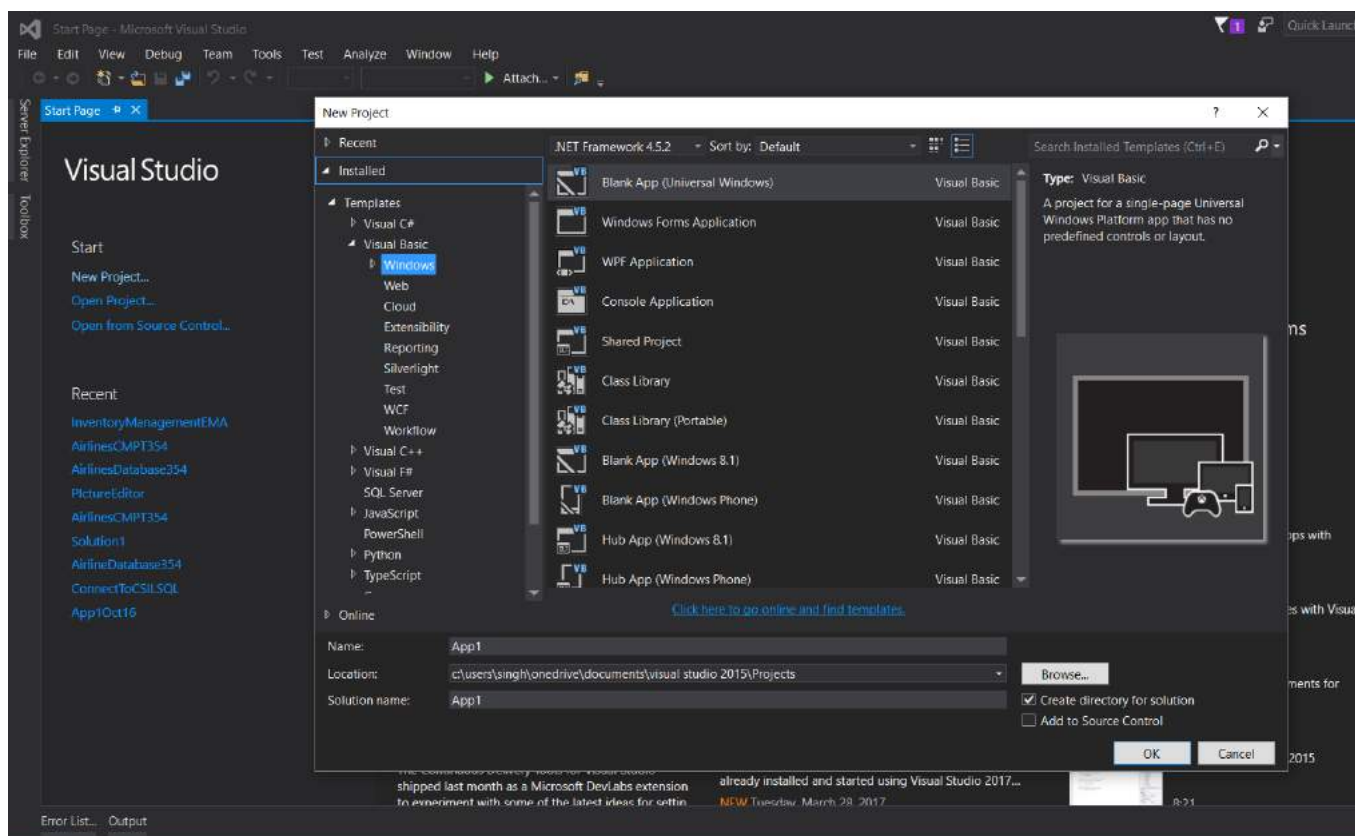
Start Page - Microsoft Visual Studio
File Edit View Debug Team Tools Test Analyze Window Help
Attach...
Quick Launch
Server Explorer Toolbox
Start Page
Visual Studio
Start
New Project...
Open Project...
Open from Source Control...
Recent
InventoryManagementEMA
AirlinesCMPT354
AirlinesDatabase354
PictureEditor
AirlinesCMPT354
Solution1
AirlineDatabase354
ConnectToCSILSQL
App1Oct16
New Project
? ×
Recent
Installed
Templates
Visual C#
Visual Basic
Windows
Web
Cloud
Extensibility
Reporting
Silverlight
Test
WCF
Workflow
Visual C++
Visual F#
SQL Server
JavaScript
PowerShell
Python
TypeScript
Online
.NET Framework 4.5.2 Sort by: Default
Search Installed Templates (Ctrl+E)

| Template | Language |
|---|---|
| Blank App (Universal Windows) | Visual Basic |
| Windows Forms Application | Visual Basic |
| WPF Application | Visual Basic |
| Console Application | Visual Basic |
| Shared Project | Visual Basic |
| Class Library | Visual Basic |
| Class Library (Portable) | Visual Basic |
| Blank App (Windows 8.1) | Visual Basic |
| Blank App (Windows Phone) | Visual Basic |
| Hub App (Windows 8.1) | Visual Basic |
| Hub App (Windows Phone) | Visual Basic |

Click here to go online and find templates.
Type: Visual Basic
A project for a single-page Universal Windows Platform app that has no predefined controls or layout.
Name: App1
Location: c:\users\singh\onedrive\documents\visual studio 2015\Projects
Solution name: App1
Browse...
Create directory for solution
Add to Source Control
OK Cancel
ns
ps with
s with Visua
ments for
2015
shipped last month as a Microsoft DevLabs extension
to experiment with some of the latest ideas for settin
already installed and started using Visual Studio 2017...
NEW Tuesday, March 28, 2017
8:21
Error List... Output